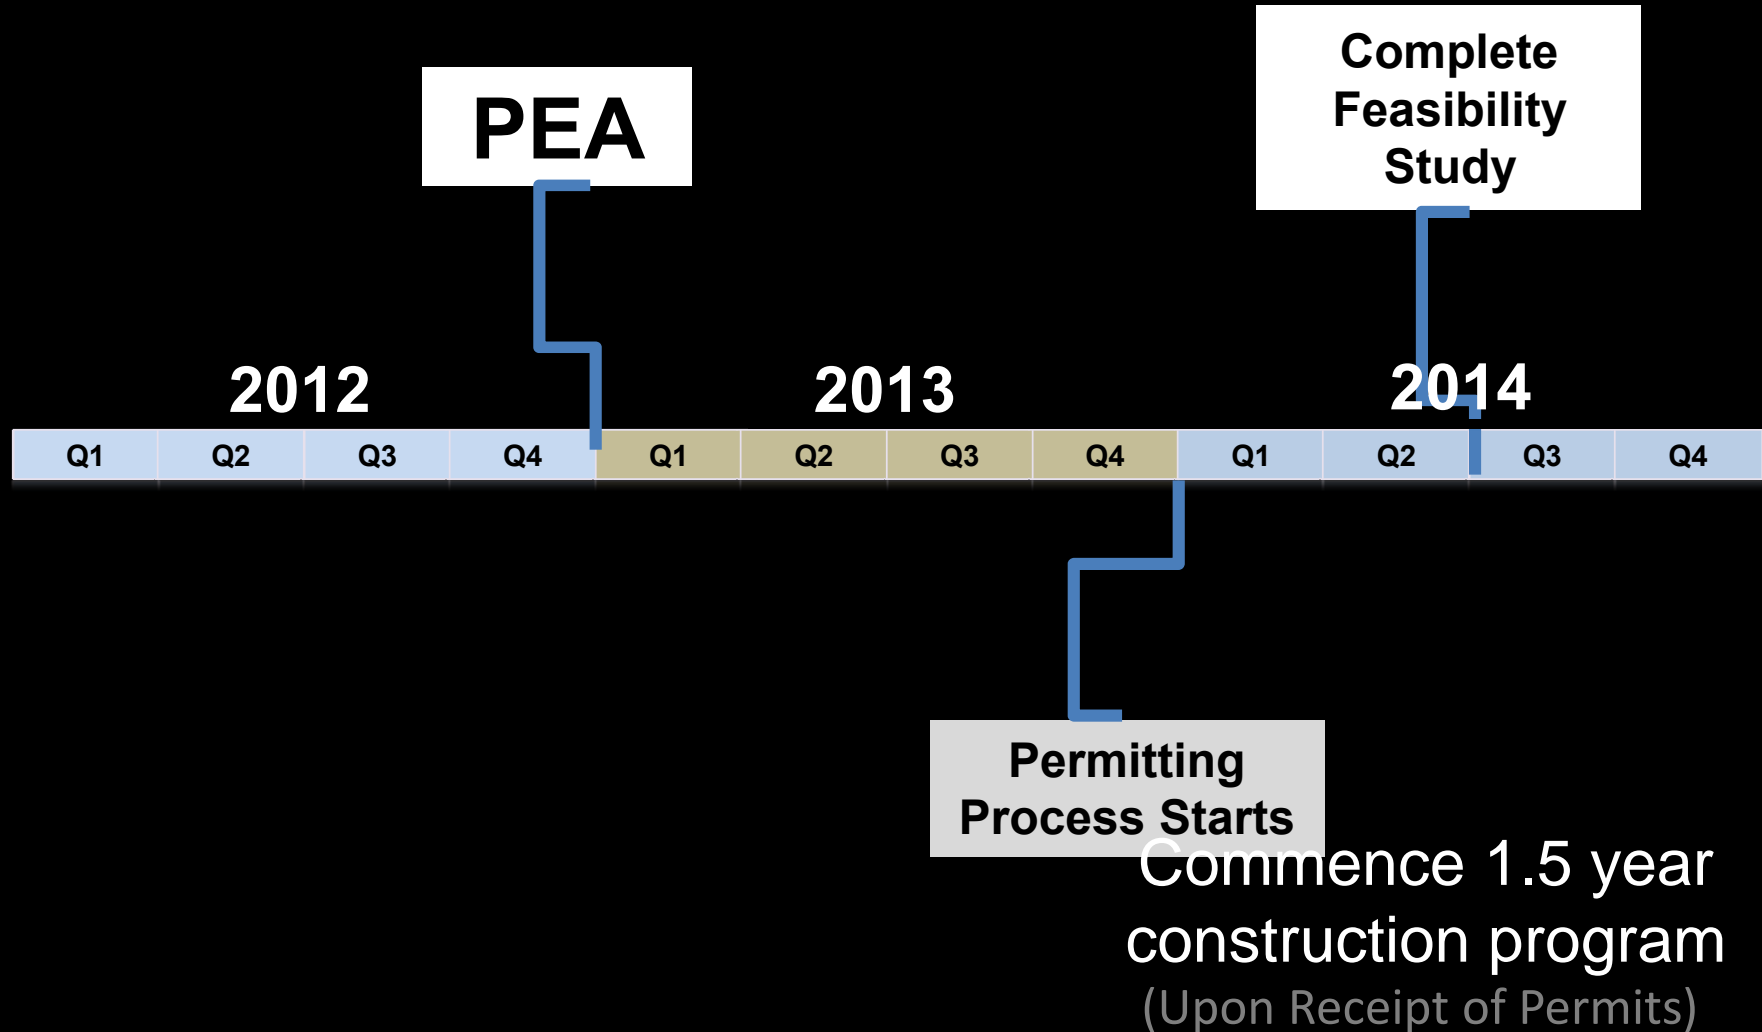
PEA

Complete Feasibility Study

2012

2013

2014

| Q1 | Q2 | Q3 | Q4 | Q1 | Q2 | Q3 | Q4 | Q1 | Q2 | Q3 | Q4 |
|---|---|---|---|---|---|---|---|---|---|---|---|

Permitting Process Starts

Commence 1.5 year construction program

(Upon Receipt of Permits)